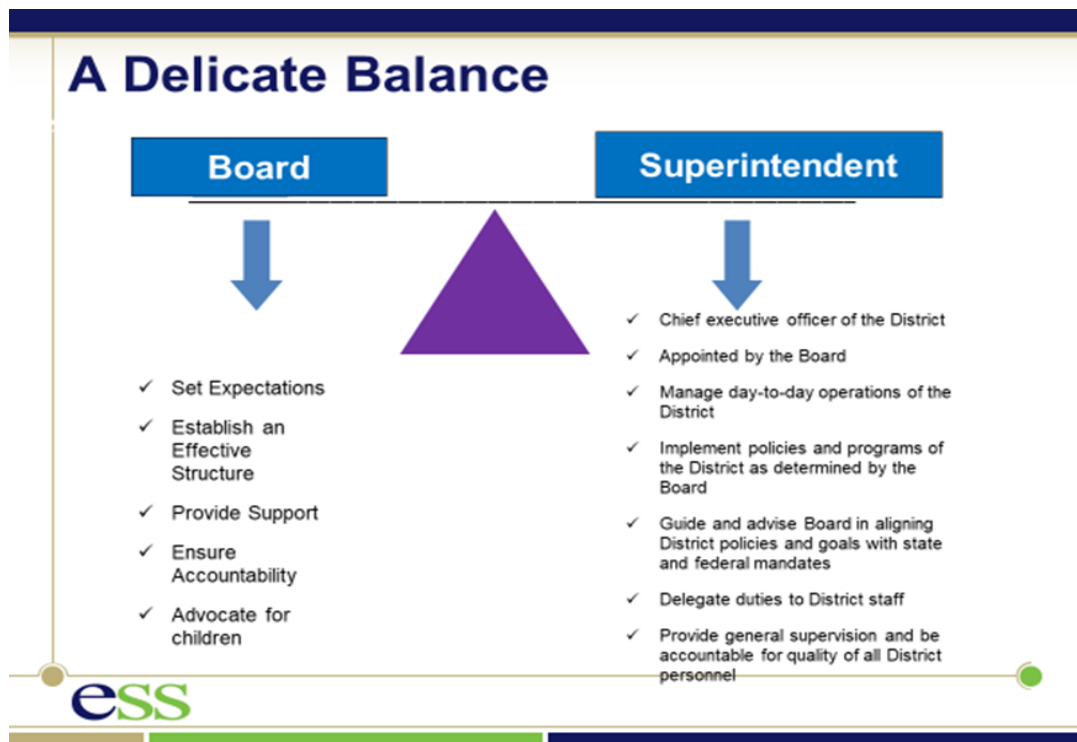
A Delicate Balance

Board

Superintendent

✓ Set Expectations

✓ Establish an Effective Structure

✓ Provide Support

✓ Ensure Accountability

✓ Advocate for children

✓ Chief executive officer of the District

✓ Appointed by the Board

✓ Manage day-to-day operations of the District

✓ Implement policies and programs of the District as determined by the Board

✓ Guide and advise Board in aligning District policies and goals with state and federal mandates

✓ Delegate duties to District staff

✓ Provide general supervision and be accountable for quality of all District personnel

eSS